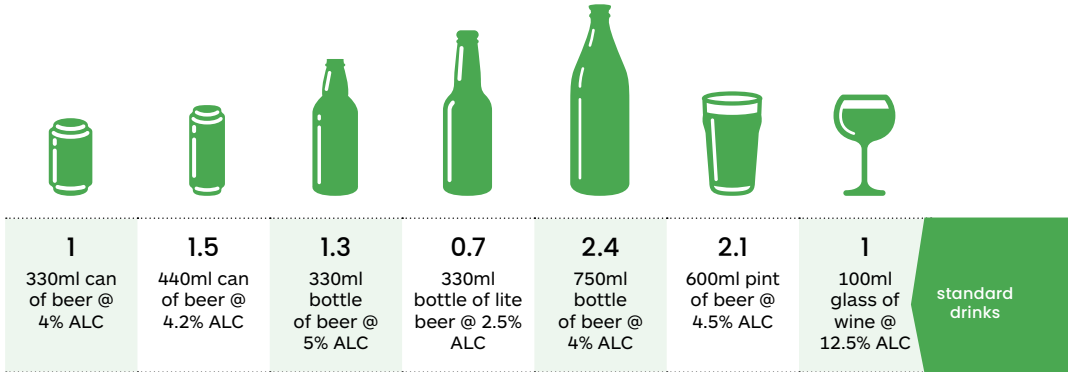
| 1 | 1.5 | 1.3 | 0.7 | 2.4 | 2.1 | 1 | standard drinks |
|---|---|---|---|---|---|---|---|
| 330ml can of beer @ 4% ALC | 440ml can of beer @ 4.2% ALC | 330ml bottle of beer @ 5% ALC | 330ml bottle of lite beer @ 2.5% ALC | 750ml bottle of beer @ 4% ALC | 600ml pint of beer @ 4.5% ALC | 100ml glass of wine @ 12.5% ALC | |